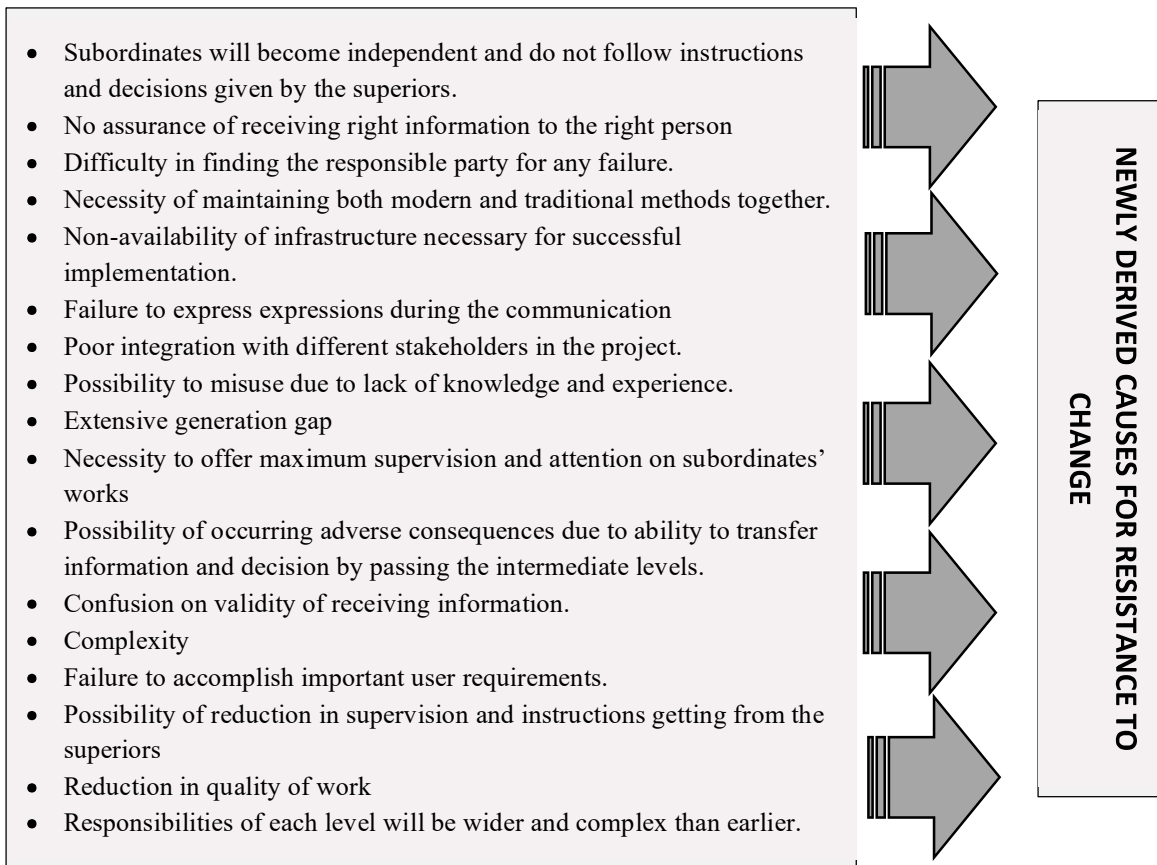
- Subordinates will become independent and do not follow instructions and decisions given by the superiors.
- No assurance of receiving right information to the right person
- Difficulty in finding the responsible party for any failure.
- Necessity of maintaining both modern and traditional methods together.
- Non-availability of infrastructure necessary for successful implementation.
- Failure to express expressions during the communication
- Poor integration with different stakeholders in the project.
- Possibility to misuse due to lack of knowledge and experience.
- Extensive generation gap
- Necessity to offer maximum supervision and attention on subordinates' works
- Possibility of occurring adverse consequences due to ability to transfer information and decision by passing the intermediate levels.
- Confusion on validity of receiving information.
- Complexity
- Failure to accomplish important user requirements.
- Possibility of reduction in supervision and instructions getting from the superiors
- Reduction in quality of work
- Responsibilities of each level will be wider and complex than earlier.

NEWLY DERIVED CAUSES FOR RESISTANCE TO CHANGE